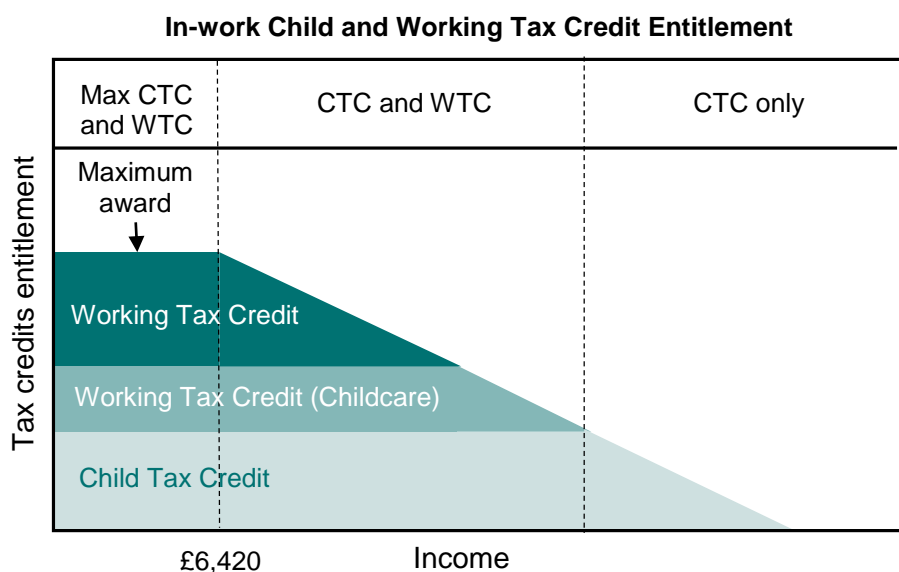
In-work Child and Working Tax Credit Entitlement

Max CTC and WTC

CTC and WTC

CTC only

Maximum award

Tax credits entitlement

Working Tax Credit

Working Tax Credit (Childcare)

Child Tax Credit

£6,420

Income